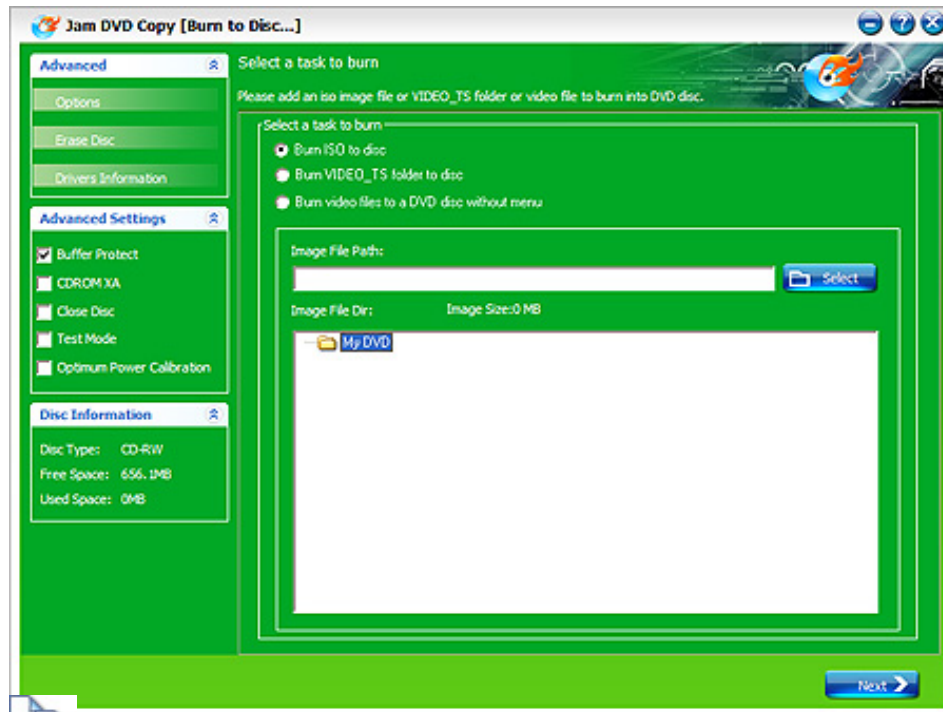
Jam DVD Copy [Burn to Disc...]

Advanced
Options
Erase Disc
Drivers Information

Advanced Settings
Buffer Protect
CDROM XA
Close Disc
Test Mode
Optimum Power Calibration

Disc Information
Disc Type: CD-RW
Free Space: 656.1MB
Used Space: 0MB

Select a task to burn
Please add an iso image file or VIDEO_TS folder or video file to burn into DVD disc.

Select a task to burn
Burn ISO to disc
Burn VIDEO_TS folder to disc
Burn video files to a DVD disc without menu

Image File Path:
Select
Image File Dir:
Image Size:0 MB
My DVD

Next